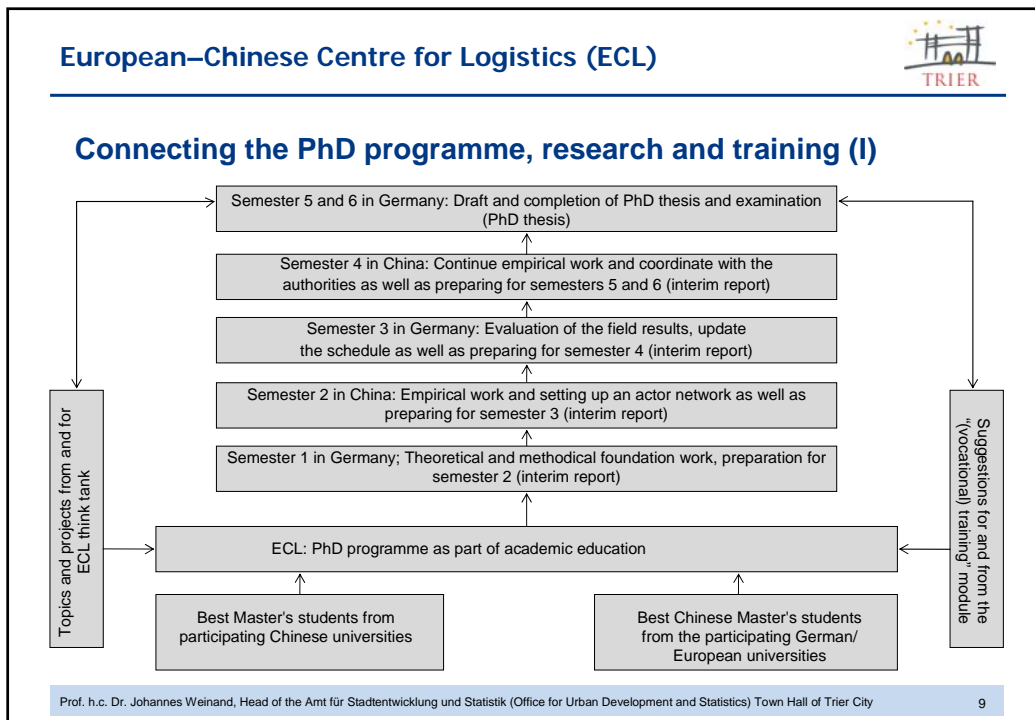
European–Chinese Centre for Logistics (ECL)

TRIER

Connecting the PhD programme, research and training (I)

Semester 5 and 6 in Germany: Draft and completion of PhD thesis and examination (PhD thesis)

Semester 4 in China: Continue empirical work and coordinate with the authorities as well as preparing for semesters 5 and 6 (interim report)

Semester 3 in Germany: Evaluation of the field results, update the schedule as well as preparing for semester 4 (interim report)

Semester 2 in China: Empirical work and setting up an actor network as well as preparing for semester 3 (interim report)

Semester 1 in Germany; Theoretical and methodical foundation work, preparation for semester 2 (interim report)

Topics and projects from and for ECL think tank

Suggestions for and from the "(vocational) training" module

ECL: PhD programme as part of academic education

Best Master's students from participating Chinese universities

Best Chinese Master's students from the participating German/ European universities

Prof. h.c. Dr. Johannes Weinand, Head of the Amt für Stadtentwicklung und Statistik (Office for Urban Development and Statistics) Town Hall of Trier City

9